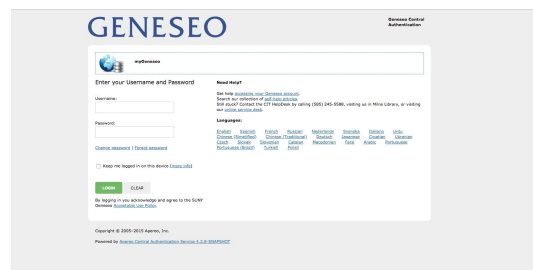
GENESEO

Geneseo Central Authentication

myGeneseo

Enter your Username and Password

Username:

Password:

Change password | Forgot password

Keep me logged in on this device (more info)

LOGIN CLEAR

By logging in you acknowledge and agree to the SUNY Geneseo Acceptable Use Policy.

Need Help?

Get help accessing your Geneseo account.
Search our collection of self-help articles.
Still stuck? Contact the CIT HelpDesk by calling (585) 245-5588, visiting us in Milne Library, or visiting our online service desk.

Languages:

| English | Español | Français | Russian | Nederlands | Svenskt | Italiano | Urdu |
|---|---|---|---|---|---|---|---|
| Chinese (Simplified) | Chinese (Traditional) | Deutsch | Japanese | Croatian | Ukrainian |  |  |
| Czech | Slovak | Slovenian | Catalan | Macedonian | Farsi | Arabic | Portuguese |
| Portuguese (Brazil) | Turkish | Polish |  |  |  |  |  |

Copyright © 2005–2015 Apereo, Inc.

Powered by Apereo Central Authentication Service 4.2.8-SNAPSHOT